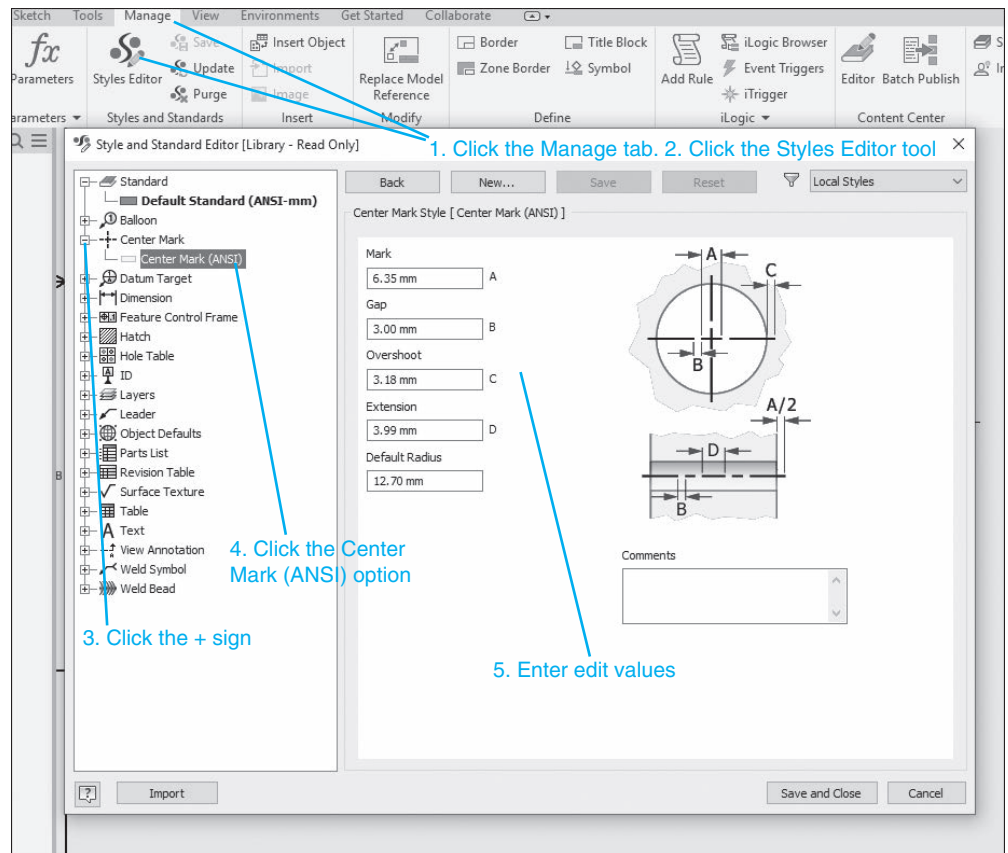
Sketch Tools Manage View Environments Get Started Collaborate

Parameters Styles Editor Save Update Purge Insert Object Import Image Replace Model Reference Border Zone Border Title Block Symbol Add Rule iLogic Browser Event Triggers iTrigger Editor Batch Publish

arameters ▾ Styles and Standards Insert Modify Define iLogic ▾ Content Center

Style and Standard Editor [Library - Read Only]

1. Click the Manage tab. 2. Click the Styles Editor tool

Standard
Default Standard (ANSI-mm)
Balloon
Center Mark
Center Mark (ANSI)
Datum Target
Dimension
Feature Control Frame
Hatch
Hole Table
ID
Layers
Leader
Object Defaults
Parts List
Revision Table
Surface Texture
Table
Text
View Annotation
Weld Symbol
Weld Bead

Back New... Save Reset Local Styles

Center Mark Style [ Center Mark (ANSI) ]

Mark
6.35 mm A
Gap
3.00 mm B
Overshoot
3.18 mm C
Extension
3.99 mm D
Default Radius
12.70 mm

A C B A/2 D B

Comments

4. Click the Center Mark (ANSI) option

3. Click the + sign

5. Enter edit values

Import Save and Close Cancel